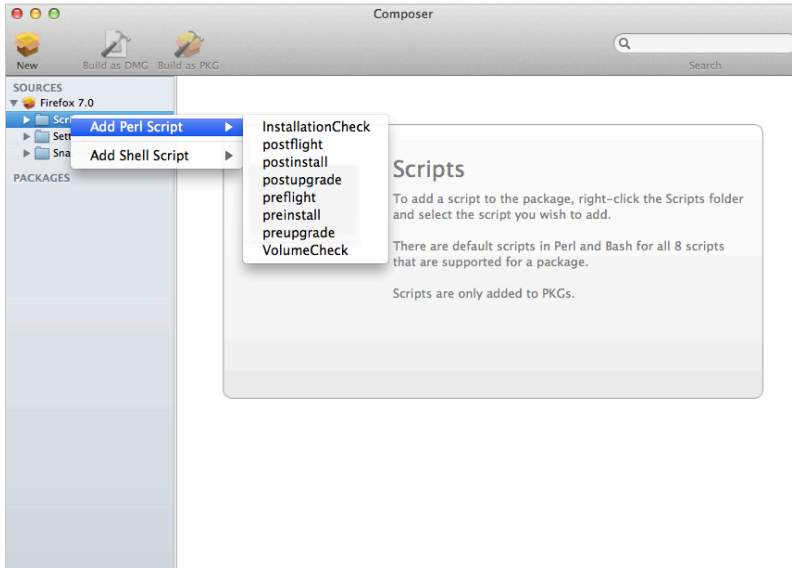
Composer

New Build as DMG Build as PKG

Search

SOURCES
Firefox 7.0
Scri
Sett
Sna

PACKAGES

Add Perl Script
Add Shell Script

InstallationCheck
postflight
postinstall
postupgrade
preflight
preinstall
preupgrade
VolumeCheck

Scripts

To add a script to the package, right-click the Scripts folder and select the script you wish to add.

There are default scripts in Perl and Bash for all 8 scripts that are supported for a package.

Scripts are only added to PKGs.